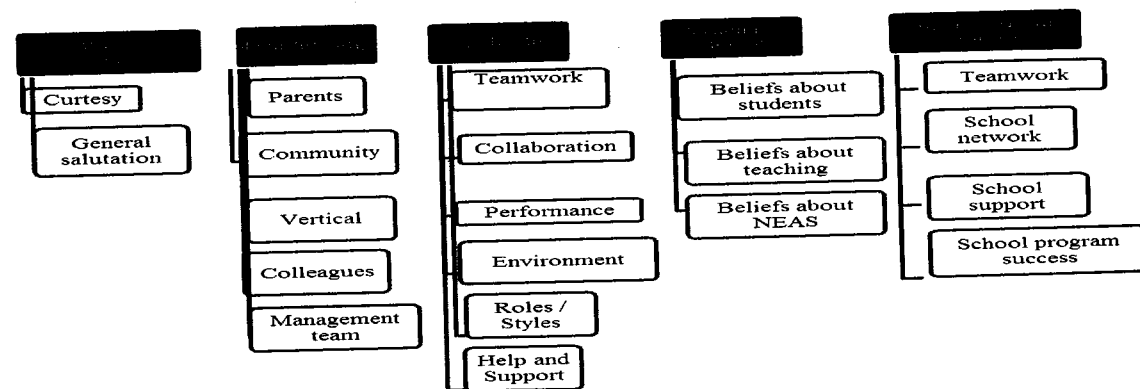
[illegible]

Curtesy

General salutation

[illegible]

Parents

Community

Vertical

Colleagues

Management team

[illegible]

Teamwork

Collaboration

Performance

Environment

Roles / Styles

Help and Support

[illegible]

Beliefs about students

Beliefs about teaching

Beliefs about NEAS

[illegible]

Teamwork

School network

School support

School program success